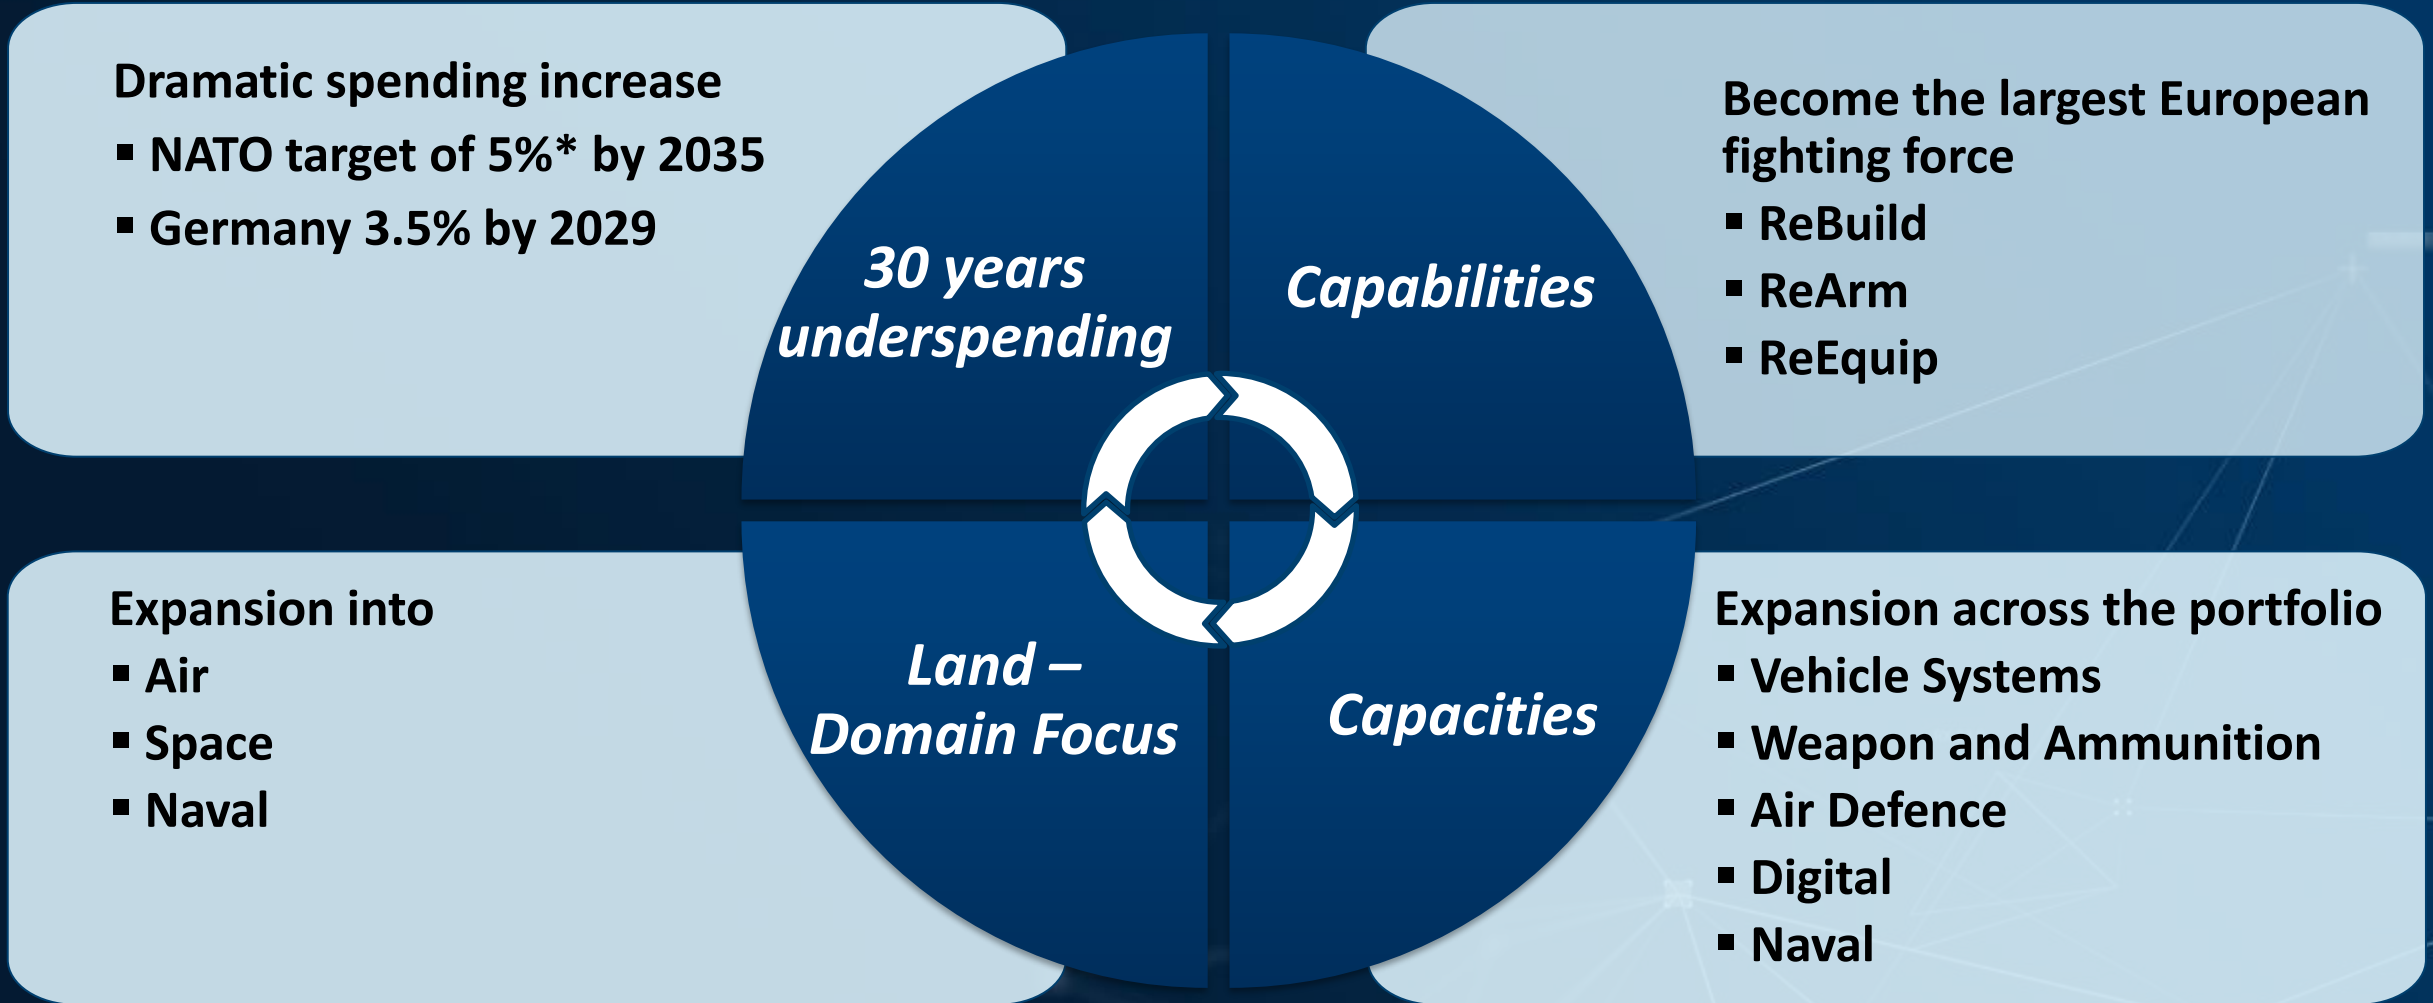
Dramatic spending increase

- NATO target of 5%* by 2035
- Germany 3.5% by 2029

30 years underspending

Capabilities

Become the largest European fighting force

- ReBuild
- ReArm
- ReEquip

Expansion into

- Air
- Space
- Naval

Land – Domain Focus

Capacities

Expansion across the portfolio

- Vehicle Systems
- Weapon and Ammunition
- Air Defence
- Digital
- Naval